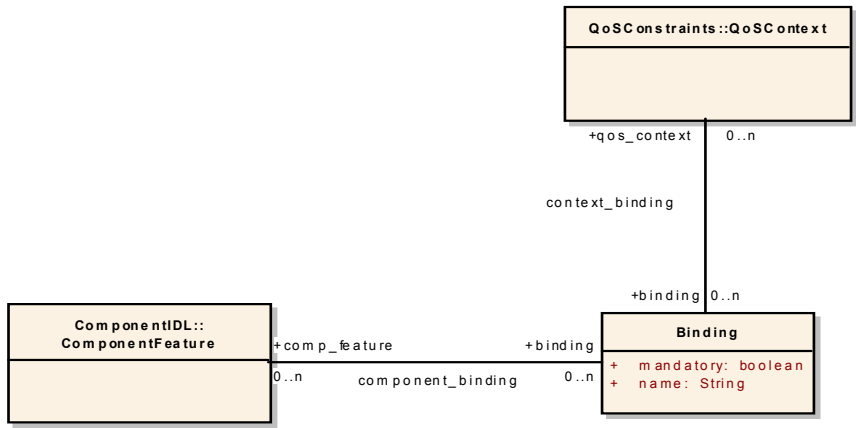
QoSConstraints::QoSContext

+qos_context 0..n

context_binding

+binding 0..n

ComponentIDL::
ComponentFeature

+comp_feature

0..n

component_binding

+binding

0..n

Binding

+ mandatory: boolean
+ name: String